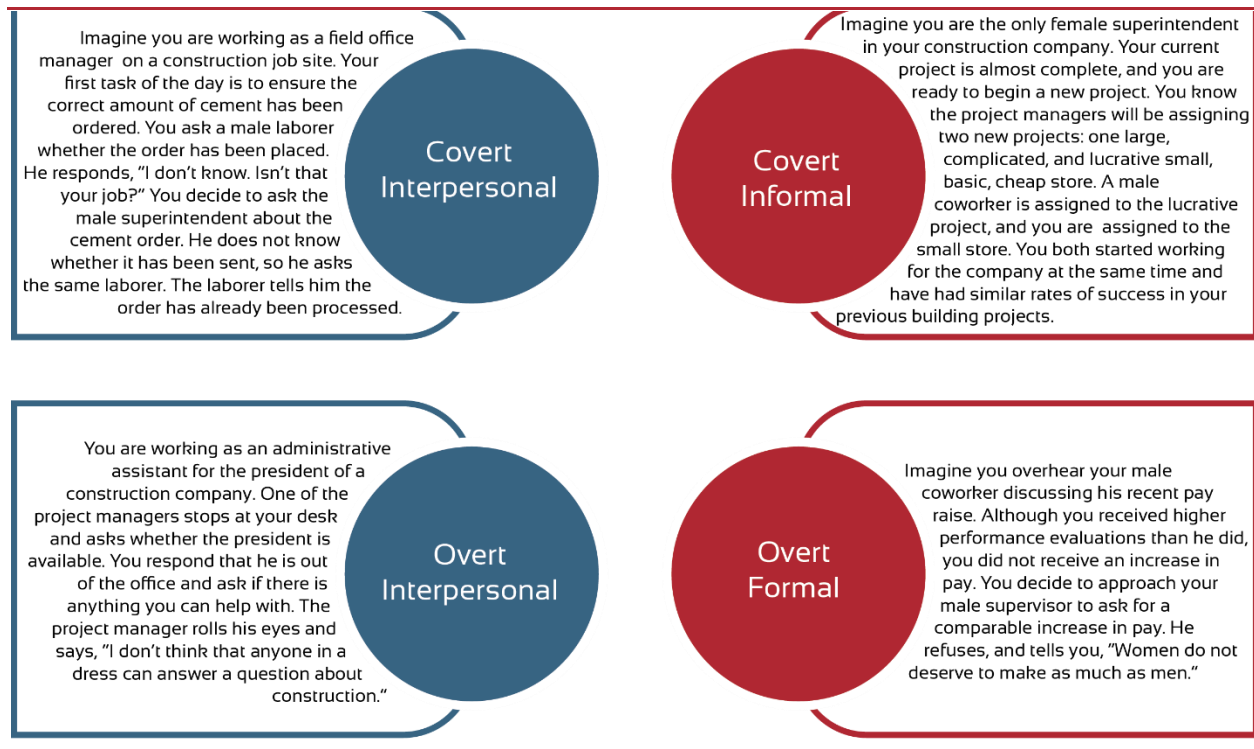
Imagine you are working as a field office manager on a construction job site. Your first task of the day is to ensure the correct amount of cement has been ordered. You ask a male laborer whether the order has been placed. He responds, "I don't know. Isn't that your job?" You decide to ask the male superintendent about the cement order. He does not know whether it has been sent, so he asks the same laborer. The laborer tells him the order has already been processed.

Covert Interpersonal

Covert Informal

Imagine you are the only female superintendent in your construction company. Your current project is almost complete, and you are ready to begin a new project. You know the project managers will be assigning two new projects: one large, complicated, and lucrative small, basic, cheap store. A male coworker is assigned to the lucrative project, and you are assigned to the small store. You both started working for the company at the same time and have had similar rates of success in your previous building projects.

You are working as an administrative assistant for the president of a construction company. One of the project managers stops at your desk and asks whether the president is available. You respond that he is out of the office and ask if there is anything you can help with. The project manager rolls his eyes and says, "I don't think that anyone in a dress can answer a question about construction."

Overt Interpersonal

Overt Formal

Imagine you overhear your male coworker discussing his recent pay raise. Although you received higher performance evaluations than he did, you did not receive an increase in pay. You decide to approach your male supervisor to ask for a comparable increase in pay. He refuses, and tells you, "Women do not deserve to make as much as men."